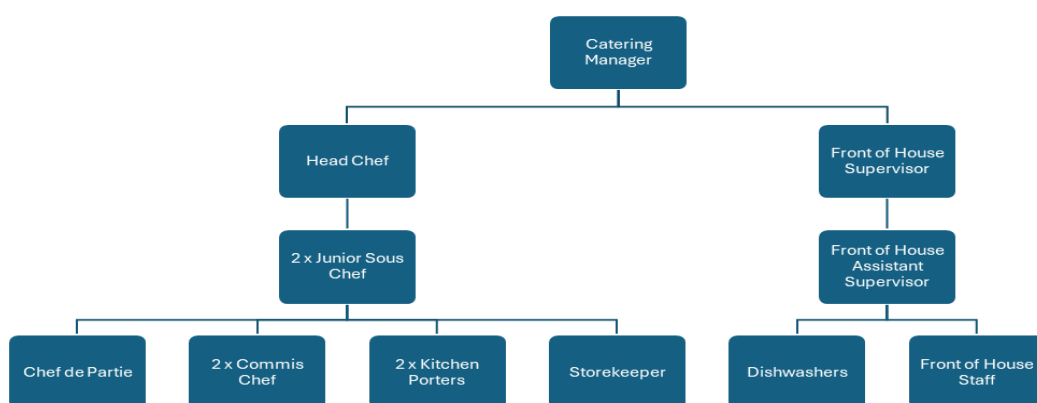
Catering Manager

Head Chef

Front of House Supervisor

2 x Junior Sous Chef

Front of House Assistant Supervisor

Chef de Partie

2 x Commis Chef

2 x Kitchen Porters

Storekeeper

Dishwashers

Front of House Staff